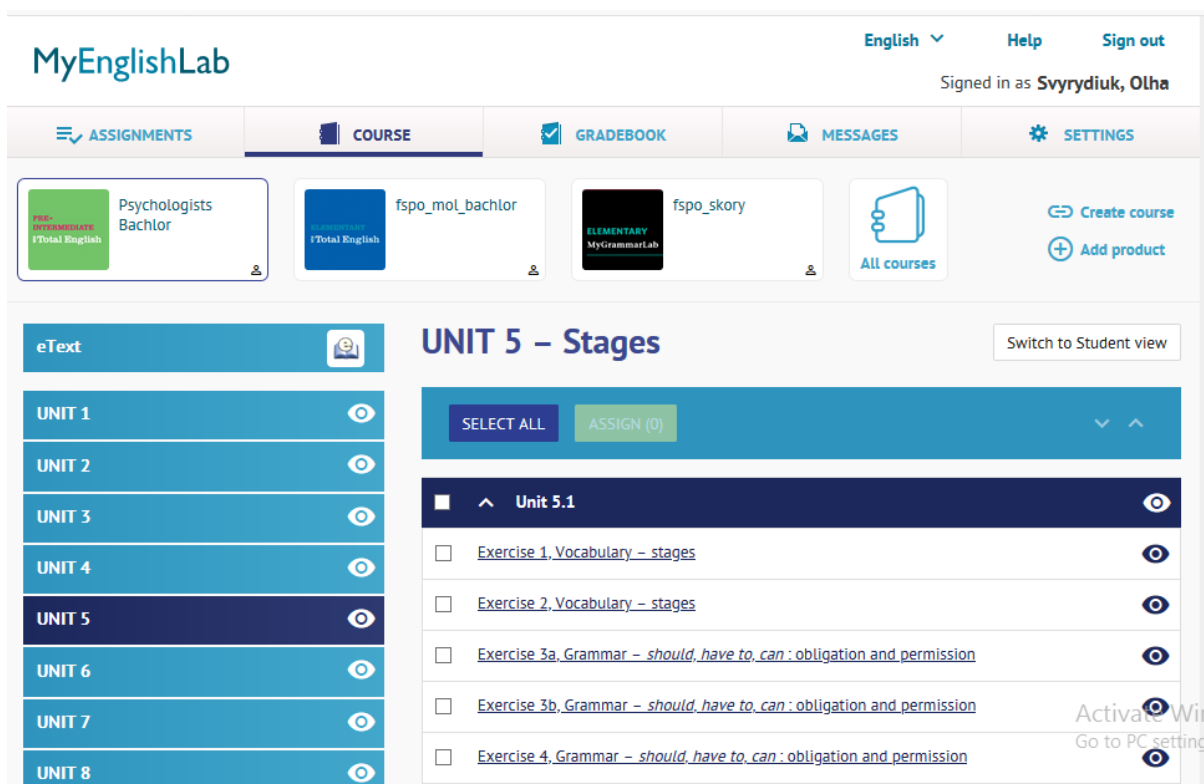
MyEnglishLab

English Help Sign out

Signed in as Svyrydiuk, Olha

ASSIGNMENTS COURSE GRADEBOOK MESSAGES SETTINGS

PRE-INTERMEDIATE Total English Psychologists Bachlor

ELEMENTARY Total English fspo_mol_bachlor

ELEMENTARY MyGrammarLab fspo_skory

All courses

Create course
Add product

eText

UNIT 1
UNIT 2
UNIT 3
UNIT 4
UNIT 5
UNIT 6
UNIT 7
UNIT 8

UNIT 5 – Stages

Switch to Student view

SELECT ALL ASSIGN (0)

Unit 5.1

Exercise 1, Vocabulary – stages

Exercise 2, Vocabulary – stages

Exercise 3a, Grammar – *should, have to, can* : obligation and permission

Exercise 3b, Grammar – *should, have to, can* : obligation and permission

Exercise 4, Grammar – *should, have to, can* : obligation and permission

Activate Wi
Go to PC setting